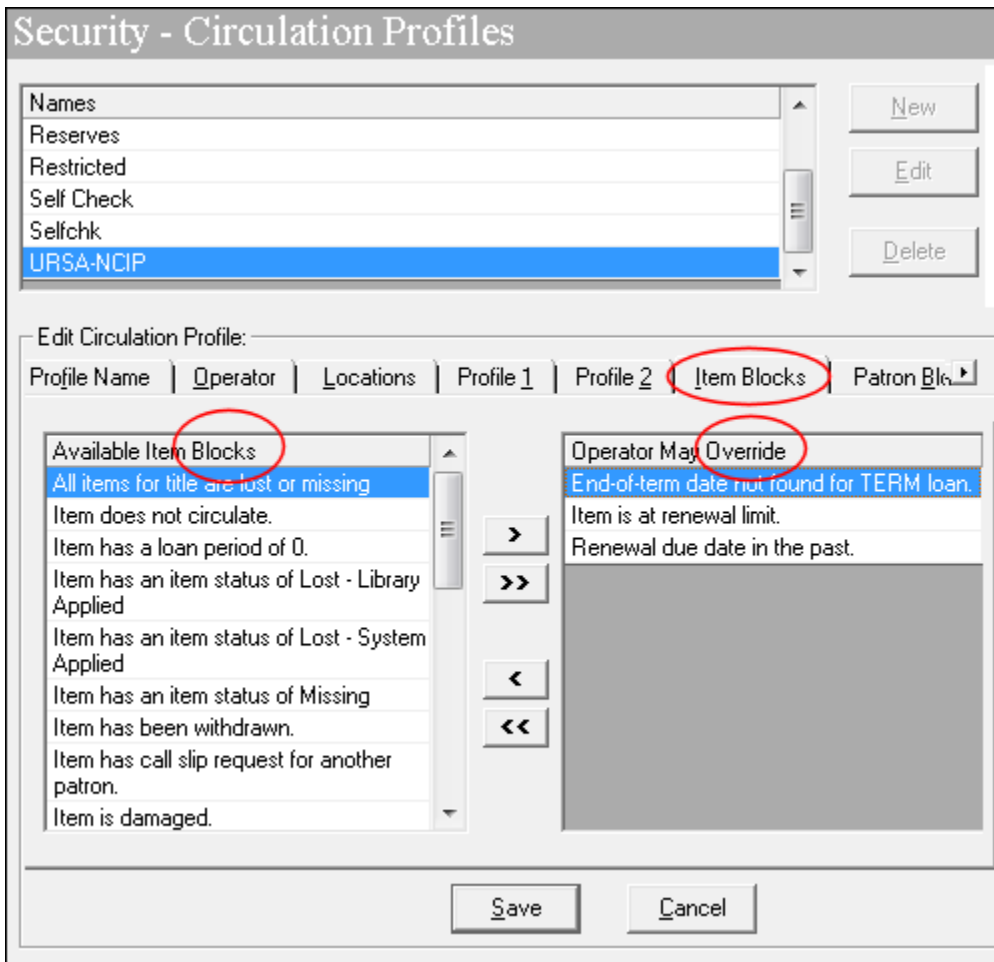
Security - Circulation Profiles

Names
Reserves
Restricted
Self Check
Selfchk
URSA-NCIP

New
Edit
Delete

Edit Circulation Profile:
Profile Name | Operator | Locations | Profile 1 | Profile 2 | Item Blocks | Patron Blo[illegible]

Available Item Blocks
All items for title are lost or missing
Item does not circulate.
Item has a loan period of 0.
Item has an item status of Lost - Library Applied
Item has an item status of Lost - System Applied
Item has an item status of Missing
Item has been withdrawn.
Item has call slip request for another patron.
Item is damaged.

>
>>
<
<<

Operator May Override
End-of-term date not found for TERM loan.
Item is at renewal limit.
Renewal due date in the past.

Save
Cancel